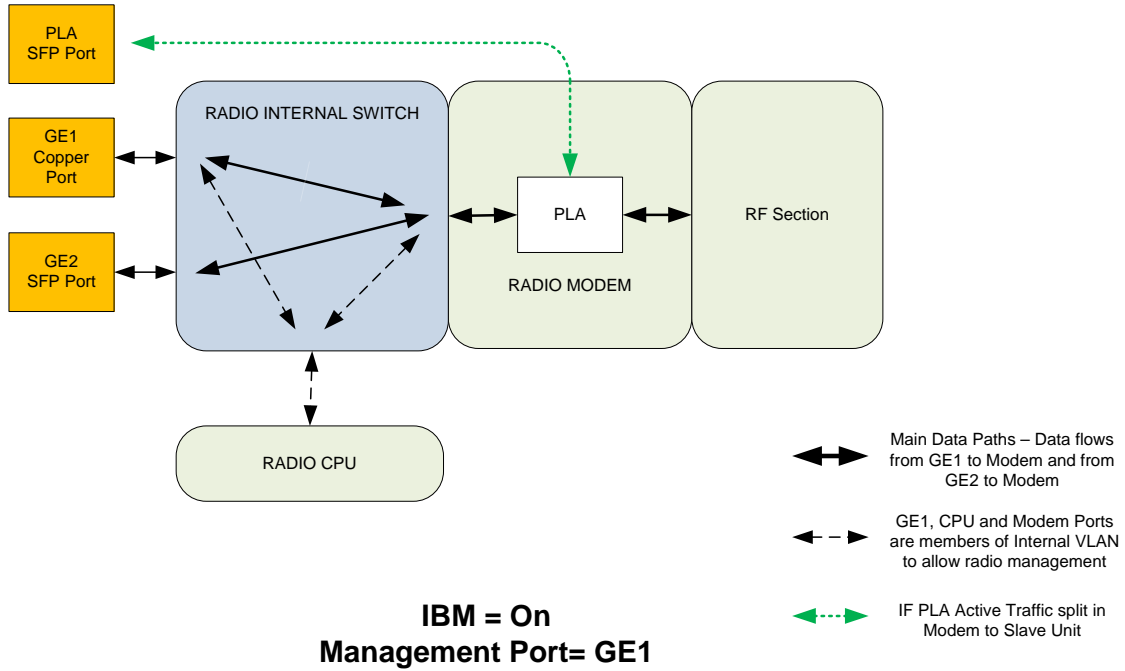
PLA
SFP Port

GE1
Copper
Port

GE2
SFP Port

RADIO INTERNAL SWITCH

PLA

RADIO MODEM

RF Section

RADIO CPU

Main Data Paths – Data flows from GE1 to Modem and from GE2 to Modem

GE1, CPU and Modem Ports are members of Internal VLAN to allow radio management

IF PLA Active Traffic split in Modem to Slave Unit

IBM = On
Management Port= GE1